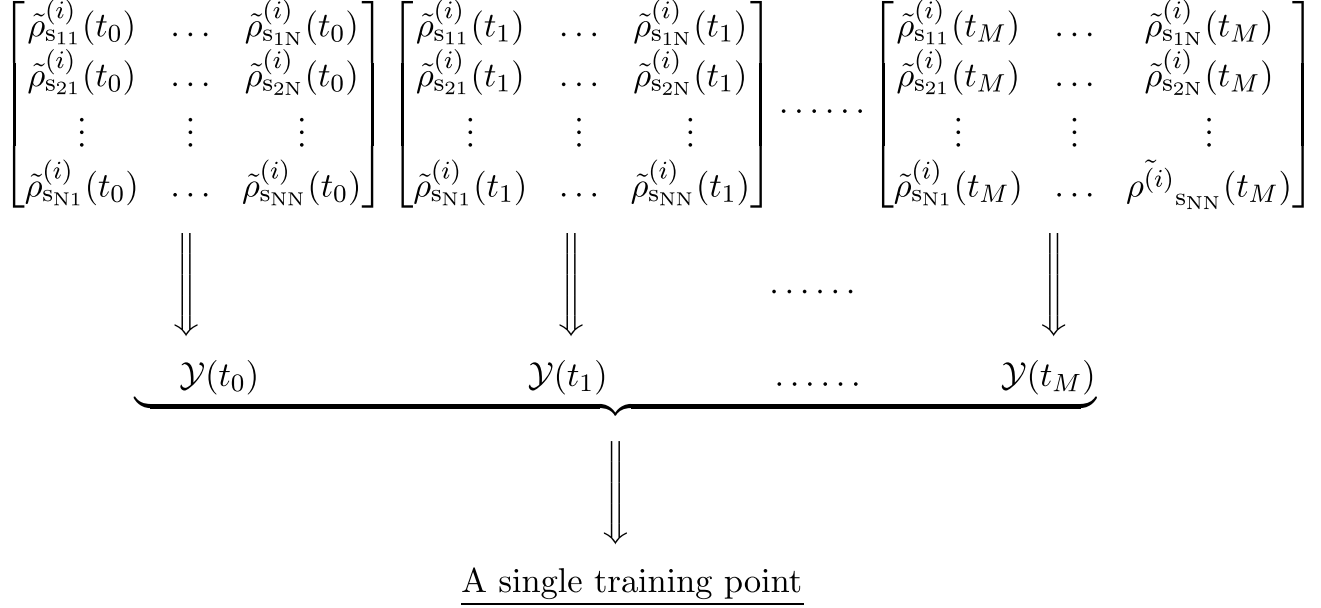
$\begin{bmatrix} \tilde{\rho}^{(i)}_{\mathrm{s}_{11}}(t_0) & \dots & \tilde{\rho}^{(i)}_{\mathrm{s}_{1\mathrm{N}}}(t_0) \\ \tilde{\rho}^{(i)}_{\mathrm{s}_{21}}(t_0) & \dots & \tilde{\rho}^{(i)}_{\mathrm{s}_{2\mathrm{N}}}(t_0) \\ \vdots & \vdots & \vdots \\ \tilde{\rho}^{(i)}_{\mathrm{s}_{\mathrm{N}1}}(t_0) & \dots & \tilde{\rho}^{(i)}_{\mathrm{s}_{\mathrm{NN}}}(t_0) \end{bmatrix} \begin{bmatrix} \tilde{\rho}^{(i)}_{\mathrm{s}_{11}}(t_1) & \dots & \tilde{\rho}^{(i)}_{\mathrm{s}_{1\mathrm{N}}}(t_1) \\ \tilde{\rho}^{(i)}_{\mathrm{s}_{21}}(t_1) & \dots & \tilde{\rho}^{(i)}_{\mathrm{s}_{2\mathrm{N}}}(t_1) \\ \vdots & \vdots & \vdots \\ \tilde{\rho}^{(i)}_{\mathrm{s}_{\mathrm{N}1}}(t_1) & \dots & \tilde{\rho}^{(i)}_{\mathrm{s}_{\mathrm{NN}}}(t_1) \end{bmatrix} \cdots\cdots \begin{bmatrix} \tilde{\rho}^{(i)}_{\mathrm{s}_{11}}(t_M) & \dots & \tilde{\rho}^{(i)}_{\mathrm{s}_{1\mathrm{N}}}(t_M) \\ \tilde{\rho}^{(i)}_{\mathrm{s}_{21}}(t_M) & \dots & \tilde{\rho}^{(i)}_{\mathrm{s}_{2\mathrm{N}}}(t_M) \\ \vdots & \vdots & \vdots \\ \tilde{\rho}^{(i)}_{\mathrm{s}_{\mathrm{N}1}}(t_M) & \dots & \tilde{\rho^{(i)}}_{\mathrm{s}_{\mathrm{NN}}}(t_M) \end{bmatrix}$

$\Downarrow$ $\Downarrow$ $\cdots\cdots$ $\Downarrow$

$\mathcal{Y}(t_0)$ $\mathcal{Y}(t_1)$ $\cdots\cdots$ $\mathcal{Y}(t_M)$

$\Downarrow$

A single training point